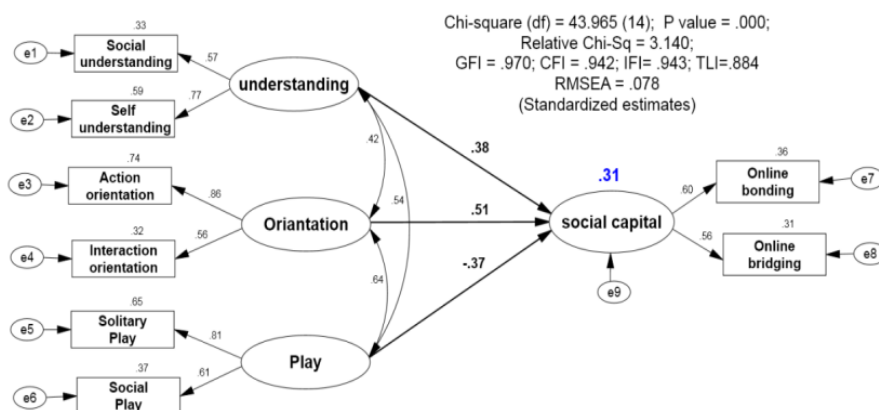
Chi-square (df) = 43.965 (14); P value = .000;
Relative Chi-Sq = 3.140;
GFI = .970; CFI = .942; IFI= .943; TLI=.884
RMSEA = .078
(Standardized estimates)

e1
.33
Social understanding
.57
e2
.59
Self understanding
.77
understanding
.42
.54
e3
.74
Action orientation
.86
Oriantation
e4
.32
Interaction orientation
.56
.64
e5
.65
Solitary Play
.81
Play
e6
.37
Social Play
.61

.38
.51
-.37
.31
social capital
e9
.60
.36
Online bonding
e7
.56
.31
Online bridging
e8